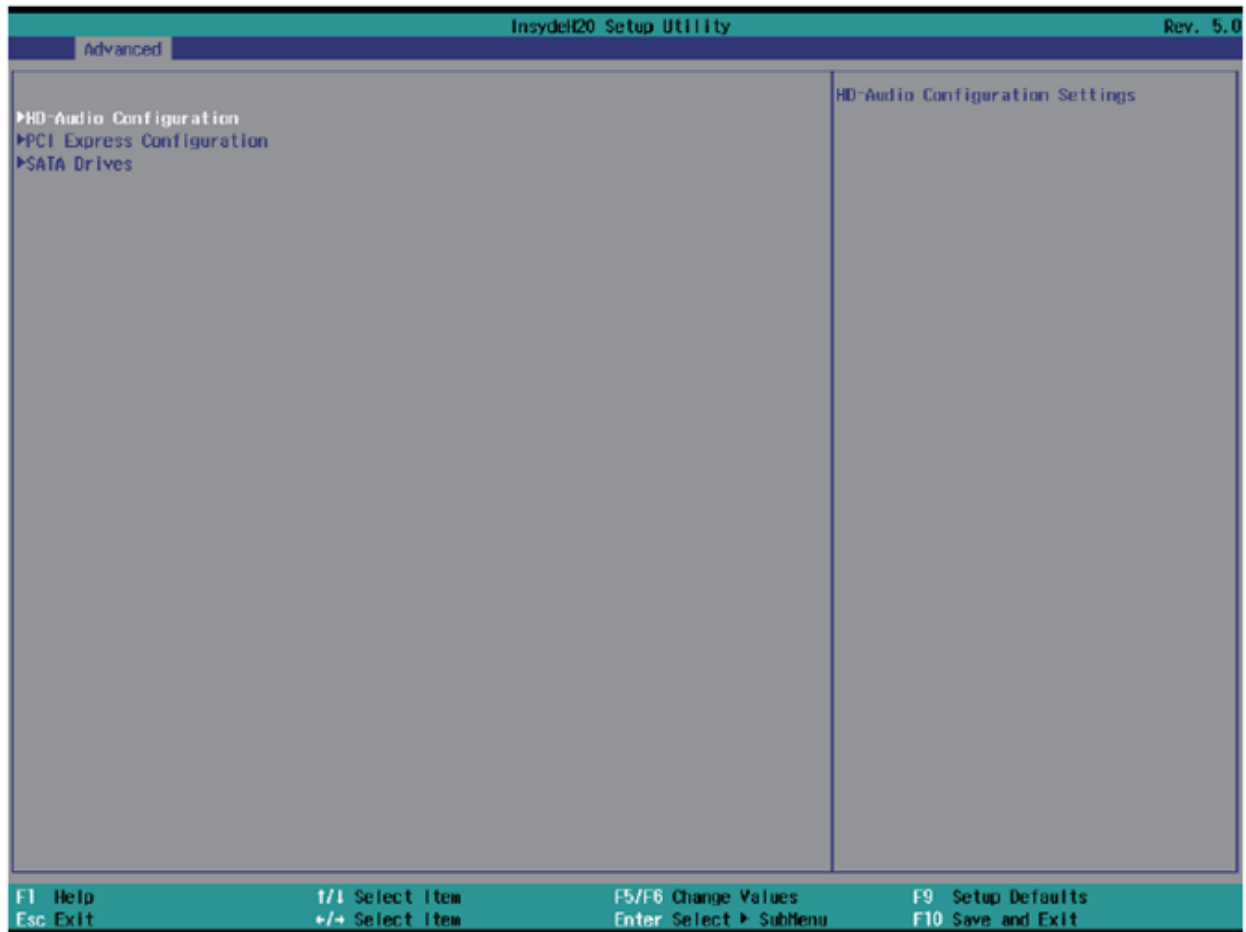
InsydeH20 Setup Utility

Rev. 5.0

Advanced

▶HD-Audio Configuration
▶PCI Express Configuration
▶SATA Drives

HD-Audio Configuration Settings

F1 Help
Esc Exit
↑/↓ Select Item
←/→ Select Item
F5/F6 Change Values
Enter Select ▶ SubMenu
F9 Setup Defaults
F10 Save and Exit